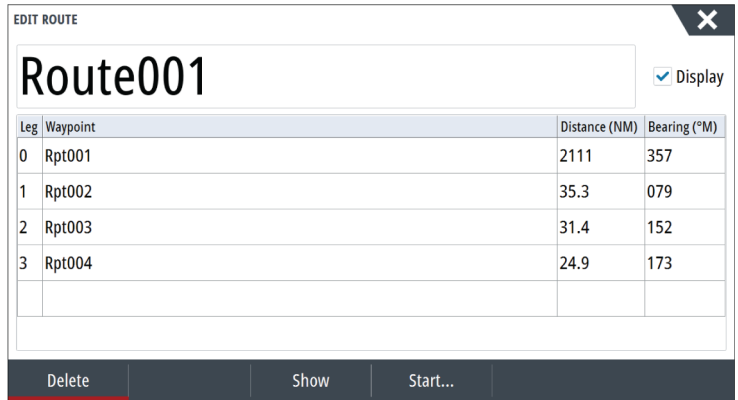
EDIT ROUTE

Route001

Display

| Leg | Waypoint | Distance (NM) | Bearing (°M) |
|---|---|---|---|
| 0 | Rpt001 | 2111 | 357 |
| 1 | Rpt002 | 35.3 | 079 |
| 2 | Rpt003 | 31.4 | 152 |
| 3 | Rpt004 | 24.9 | 173 |
| | | | |

Delete Show Start...